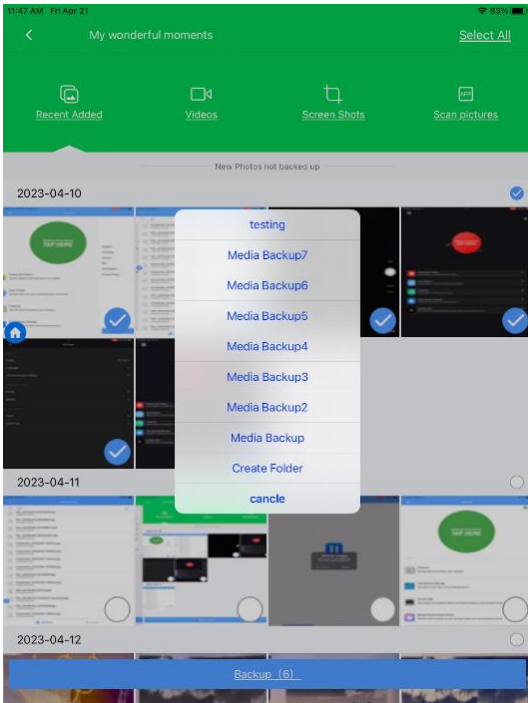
11:47 AM Fri Apr 21
83%

My wonderful moments
Select All

Recent Added
Videos
Screen Shots
Scan pictures

New Photos not backed up

2023-04-10

testing
Media Backup7
Media Backup6
Media Backup5
Media Backup4
Media Backup3
Media Backup2
Media Backup
Create Folder
cancle

2023-04-11

2023-04-12

Backup (6)